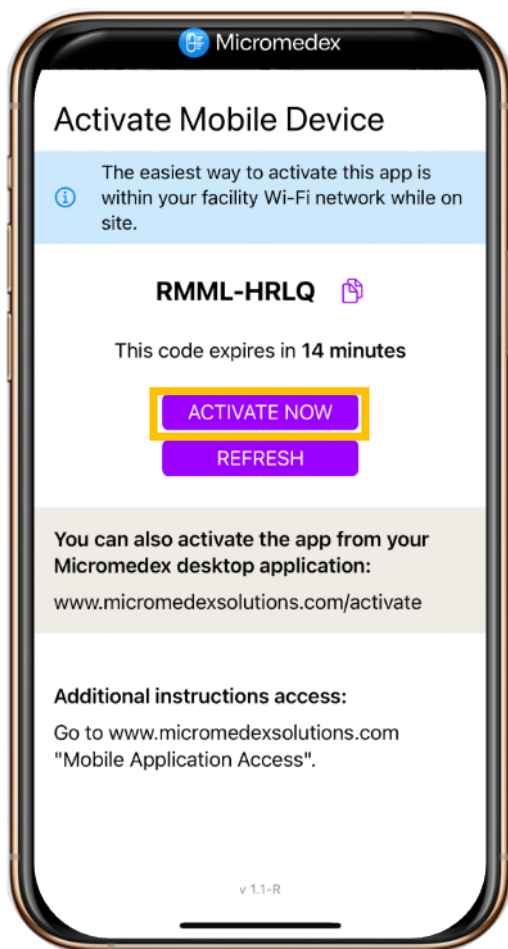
Micromedex

Activate Mobile Device

The easiest way to activate this app is within your facility Wi-Fi network while on site.

RMML-HRLQ

This code expires in **14 minutes**

ACTIVATE NOW

REFRESH

**You can also activate the app from your Micromedex desktop application:**

www.micromedexsolutions.com/activate

**Additional instructions access:**

Go to www.micromedexsolutions.com "Mobile Application Access".

v 1.1-R